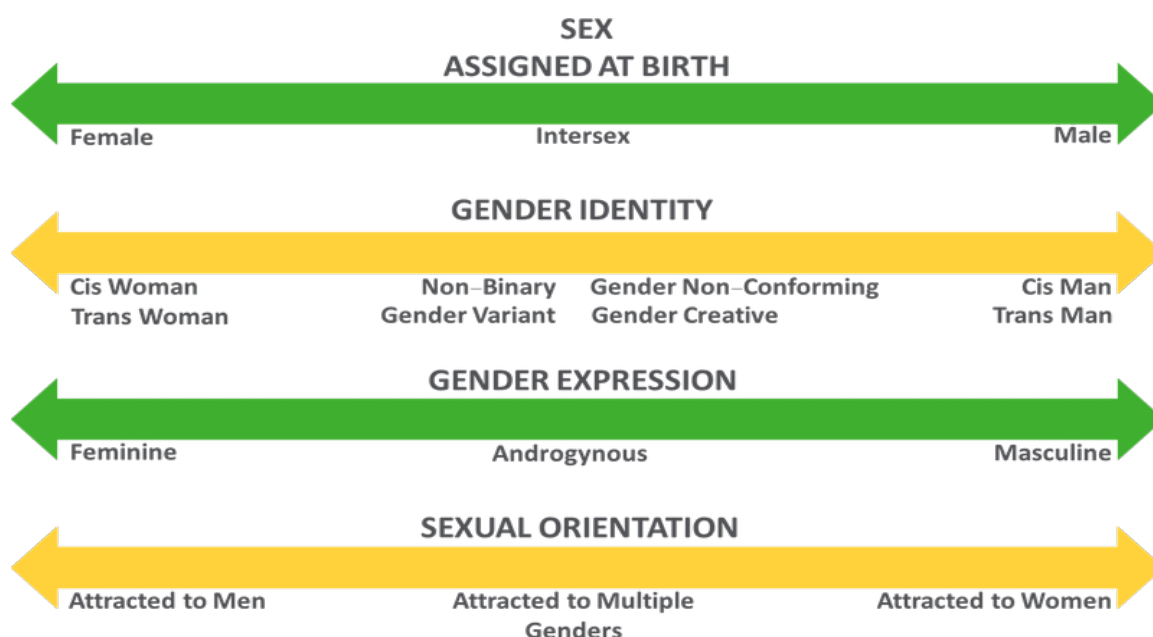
SEX
ASSIGNED AT BIRTH

Female
Intersex
Male

GENDER IDENTITY

Cis Woman
Trans Woman
Non–Binary
Gender Variant
Gender Non–Conforming
Gender Creative
Cis Man
Trans Man

GENDER EXPRESSION

Feminine
Androgynous
Masculine

SEXUAL ORIENTATION

Attracted to Men
Attracted to Multiple Genders
Attracted to Women